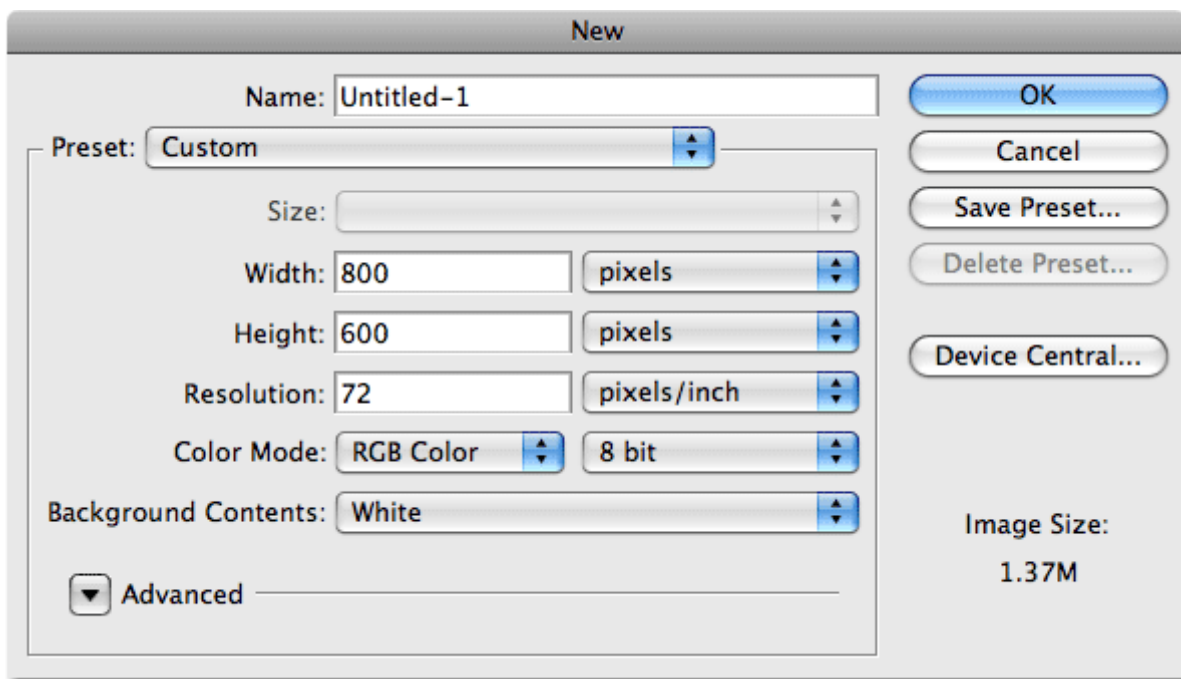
New

Name: Untitled-1

Preset: Custom

Size:

Width: 800 pixels

Height: 600 pixels

Resolution: 72 pixels/inch

Color Mode: RGB Color 8 bit

Background Contents: White

Advanced

OK

Cancel

Save Preset...

Delete Preset...

Device Central...

Image Size:

1.37M